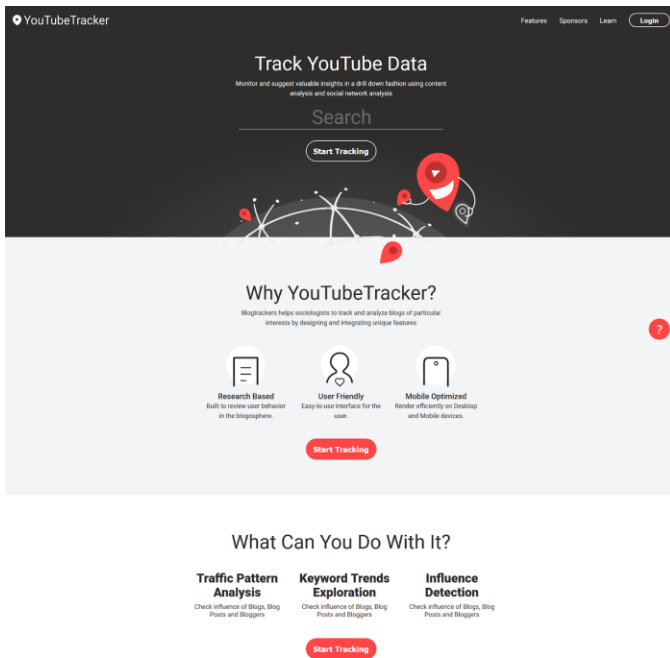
YouTubeTracker

Features Sponsors Learn Login

Track YouTube Data

Monitor and suggest valuable insights in a drill down fashion using content analysis and social network analysis

Search

Start Tracking

Why YouTubeTracker?

Blogtrackers helps sociologists to track and analyze blogs of particular interests by designing and integrating unique features

?

Research Based
Built to review user behavior in the blogosphere.

User Friendly
Easy-to-use interface for the user.

Mobile Optimized
Render efficiently on Desktop and Mobile devices.

Start Tracking

What Can You Do With It?

Traffic Pattern Analysis
Check influence of Blogs, Blog Posts and Bloggers

Keyword Trends Exploration
Check influence of Blogs, Blog Posts and Bloggers

Influence Detection
Check influence of Blogs, Blog Posts and Bloggers

Start Tracking